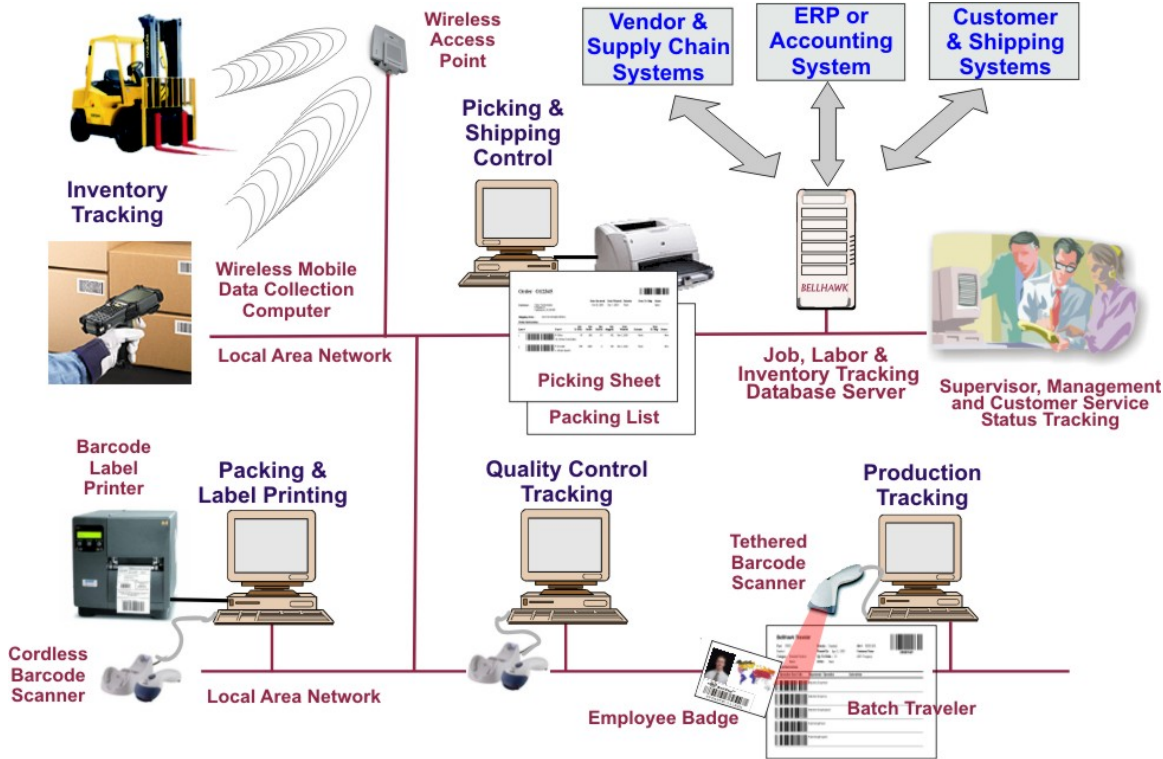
Wireless Access Point

Vendor & Supply Chain Systems

ERP or Accounting System

Customer & Shipping Systems

Picking & Shipping Control

Inventory Tracking

Wireless Mobile Data Collection Computer

BELLHAWK

Local Area Network

Order: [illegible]

Picking Sheet

Packing List

Job, Labor & Inventory Tracking Database Server

Supervisor, Management and Customer Service Status Tracking

Barcode Label Printer

Packing & Label Printing

Quality Control Tracking

Production Tracking

Tethered Barcode Scanner

Cordless Barcode Scanner

Local Area Network

Employee Badge

Batch Traveler